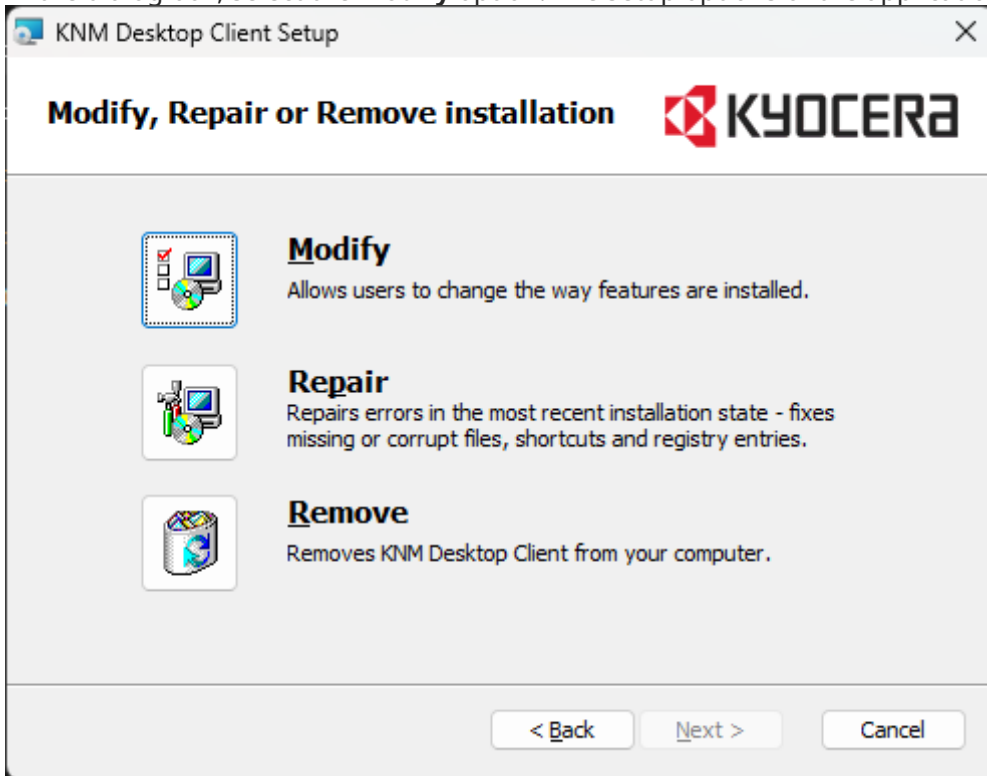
KNM Desktop Client Setup

Modify, Repair or Remove installation

KYOCERA

Modify
Allows users to change the way features are installed.

Repair
Repairs errors in the most recent installation state - fixes missing or corrupt files, shortcuts and registry entries.

Remove
Removes KNM Desktop Client from your computer.

< Back
Next >
Cancel